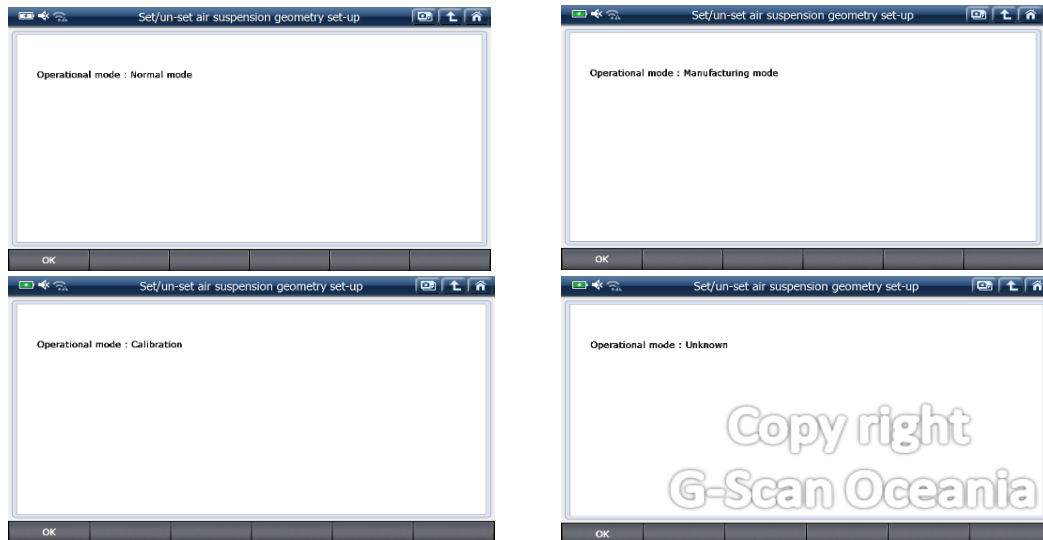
Set/un-set air suspension geometry set-up

Operational mode : Normal mode

OK

Set/un-set air suspension geometry set-up

Operational mode : Manufacturing mode

OK

Set/un-set air suspension geometry set-up

Operational mode : Calibration

OK

Set/un-set air suspension geometry set-up

Operational mode : Unknown

Copy right
G-Scan Oceania

OK